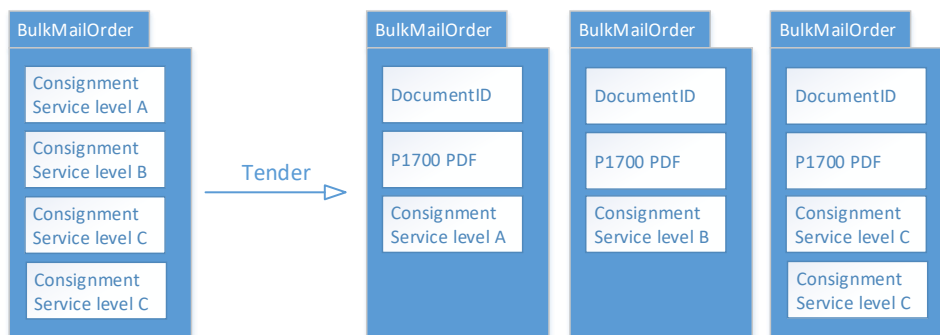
BulkMailOrder

Consignment Service level A

Consignment Service level B

Consignment Service level C

Consignment Service level C

Tender

BulkMailOrder

DocumentID

P1700 PDF

Consignment Service level A

BulkMailOrder

DocumentID

P1700 PDF

Consignment Service level B

BulkMailOrder

DocumentID

P1700 PDF

Consignment Service level C

Consignment Service level C